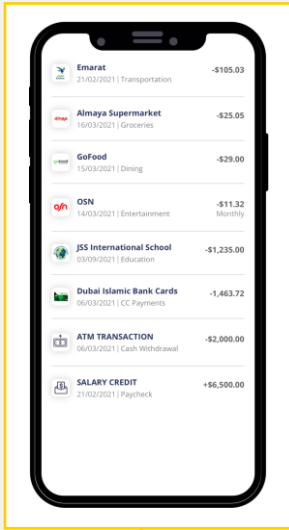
Emarat
21/02/2021 | Transportation
-$105.03

almaya
Almaya Supermarket
16/03/2021 | Groceries
-$25.05

GoFood
15/03/2021 | Dining
-$29.00

osn
OSN
14/03/2021 | Entertainment
-$11.32
Monthly

JSS International School
03/09/2021 | Education
-$1,235.00

Dubai Islamic Bank Cards
06/03/2021 | CC Payments
-1,463.72

ATM TRANSACTION
06/03/2021 | Cash Withdrawal
-$2,000.00

SALARY CREDIT
21/02/2021 | Paycheck
+$6,500.00